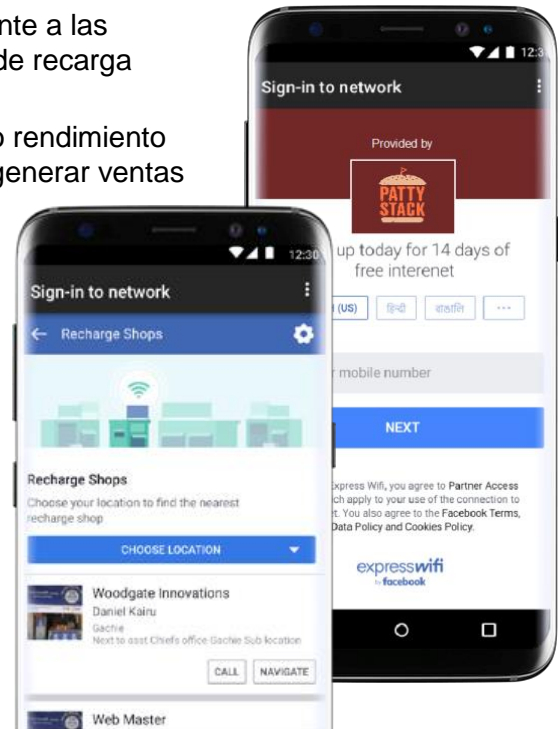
nte a las
de recarga

o rendimiento
generar ventas

12:3

Sign-in to network

Provided by

PATTY STACK

up today for 14 days of free interenet

(US) हिन्दी বাংলা ···

r mobile number

NEXT

xpress Wifi, you agree to Partner Access
ch apply to your use of the connection to
t. You also agree to the Facebook Terms,
Data Policy and Cookies Policy.

expresswifi by facebook

12:30

Sign-in to network

Recharge Shops

Recharge Shops
Choose your location to find the nearest recharge shop

CHOOSE LOCATION

Woodgate Innovations
Daniel Kairu
Gachie
Next to asst Chiefs office Gachie Sub location

CALL NAVIGATE

Web Master